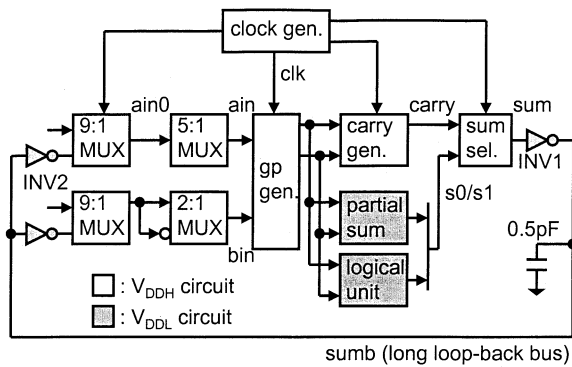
clock gen.

clk

ain0

ain

carry

sum

9:1 MUX

5:1 MUX

gp gen.

carry gen.

sum sel.

INV1

INV2

9:1 MUX

2:1 MUX

partial sum

s0/s1

0.5pF

bin

logical unit

: $V_{DDH}$ circuit

: $V_{DDL}$ circuit

sumb (long loop-back bus)